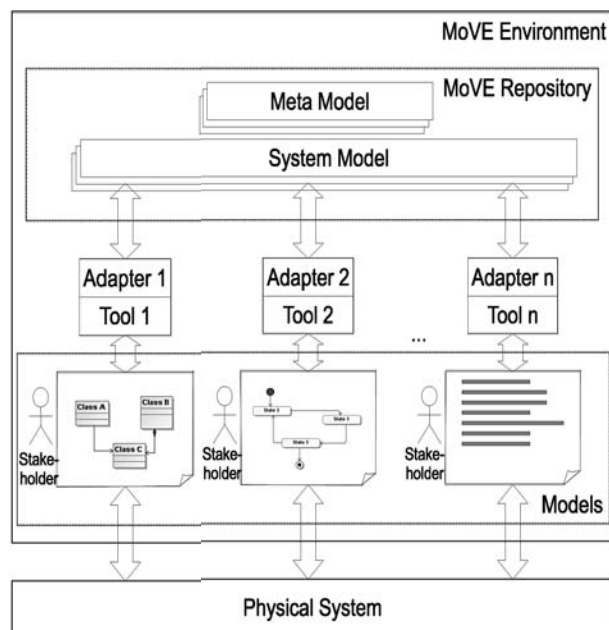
MoVE Environment

MoVE Repository

Meta Model

System Model

Adapter 1
Tool 1

Adapter 2
Tool 2

...

Adapter n
Tool n

Class A
Class B
Class C

State 1
State 2
State 3

Stakeholder

Stakeholder

Stakeholder

Models

Physical System